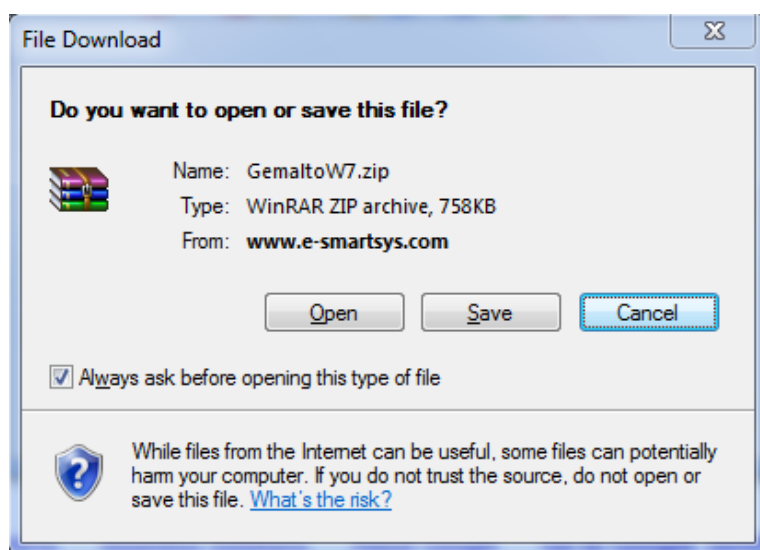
File Download

Do you want to open or save this file?

Name: GemaltoW7.zip
Type: WinRAR ZIP archive, 758KB
From: www.e-smartsys.com

Open Save Cancel

Always ask before opening this type of file

While files from the Internet can be useful, some files can potentially harm your computer. If you do not trust the source, do not open or save this file. What's the risk?